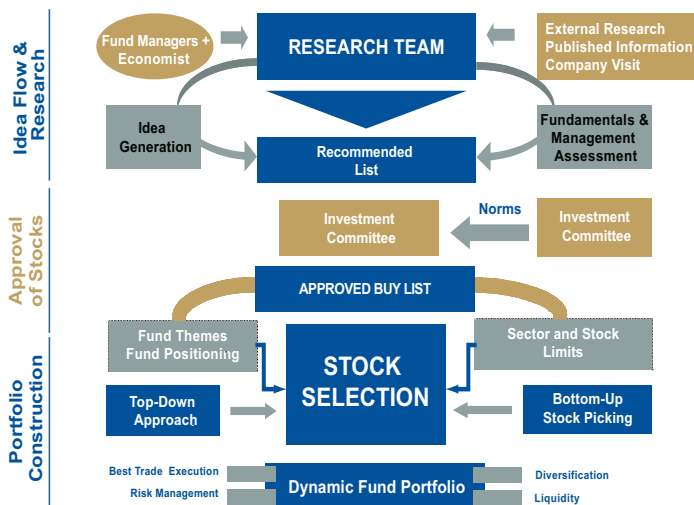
Idea Flow & Research

Fund Managers + Economist

RESEARCH TEAM

External Research
Published Information
Company Visit

Idea Generation

Recommended List

Fundamentals & Management Assessment

Approval of Stocks

Norms

Investment Committee

Investment Committee

APPROVED BUY LIST

Portfolio Construction

Fund Themes
Fund Positioning

STOCK SELECTION

Sector and Stock Limits

Top-Down Approach

Bottom-Up Stock Picking

Best Trade Execution

Risk Management

Dynamic Fund Portfolio

Diversification

Liquidity